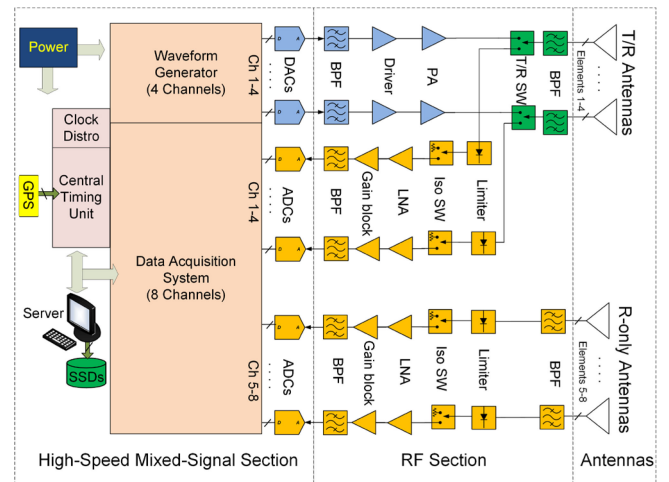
Power

Waveform Generator (4 Channels)

Ch 1-4

D A

DACs

BPF

Driver

PA

T/R SW

BPF

T/R Antennas

Elements 1-4

Clock Distro

GPS

Central Timing Unit

Ch 1-4

A D

ADCs

BPF

Gain block

LNA

Iso SW

Limiter

Data Acquisition System (8 Channels)

Server

SSDs

Ch 5-8

ADCs

BPF

Gain block

LNA

Iso SW

Limiter

BPF

R-only Antennas

Elements 5-8

High-Speed Mixed-Signal Section

RF Section

Antennas